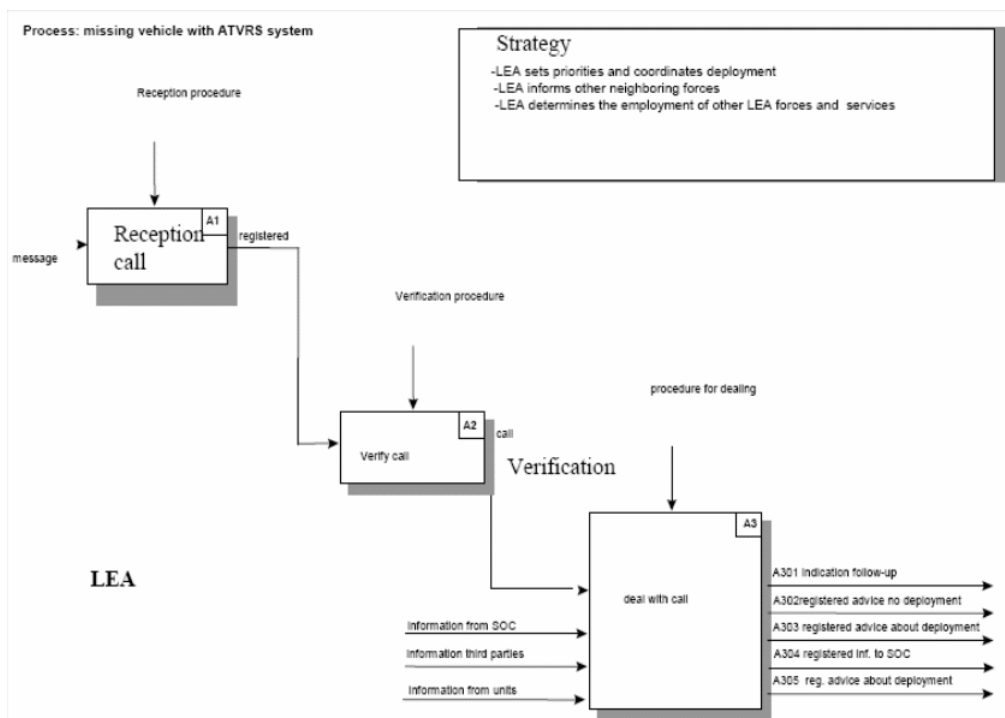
Process: missing vehicle with ATVRS system

Strategy
-LEA sets priorities and coordinates deployment
-LEA informs other neighboring forces
-LEA determines the employment of other LEA forces and services

Reception procedure

message

A1
Reception call

registered

Verification procedure

A2
Verify call

call

Verification

procedure for dealing

A3
deal with call

LEA

Information from SOC
Information third parties
Information from units

A301 Indication follow-up
A302registered advice no deployment
A303 registered advice about deployment
A304 registered inf. to SOC
A305 reg. advice about deployment